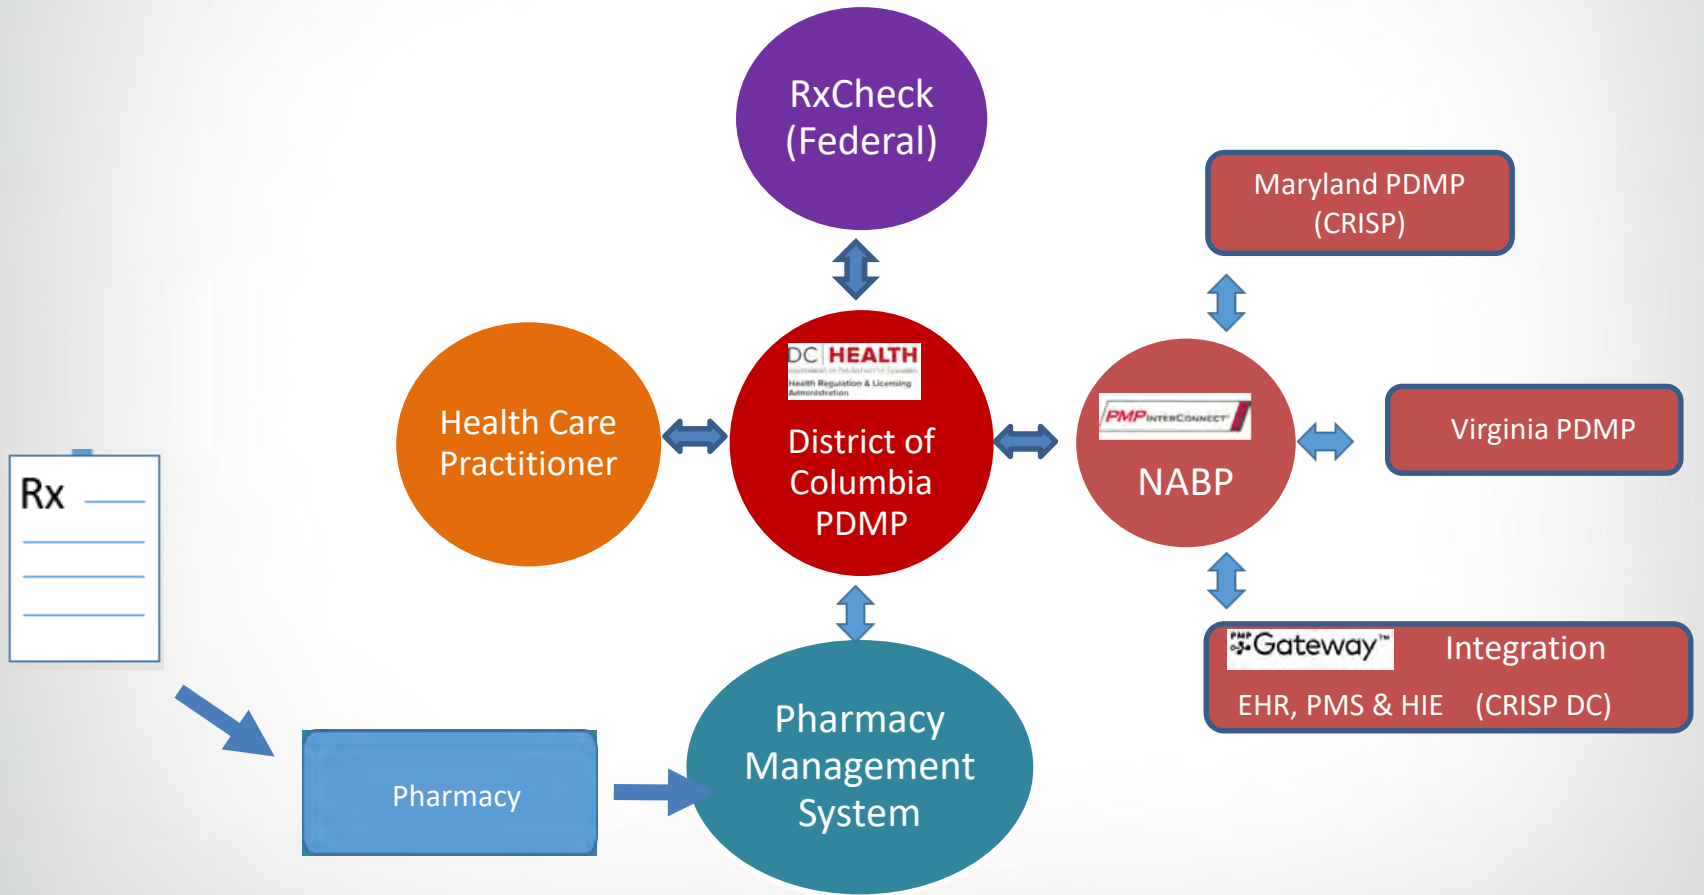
RxCheck (Federal)

Maryland PDMP (CRISP)

Health Care Practitioner

DC HEALTH
Health Regulation & Licensing Administration
District of Columbia PDMP

PMP InterConnect
NABP

Virginia PDMP

Rx

PMP Gateway™ Integration
EHR, PMS & HIE (CRISP DC)

Pharmacy

Pharmacy Management System